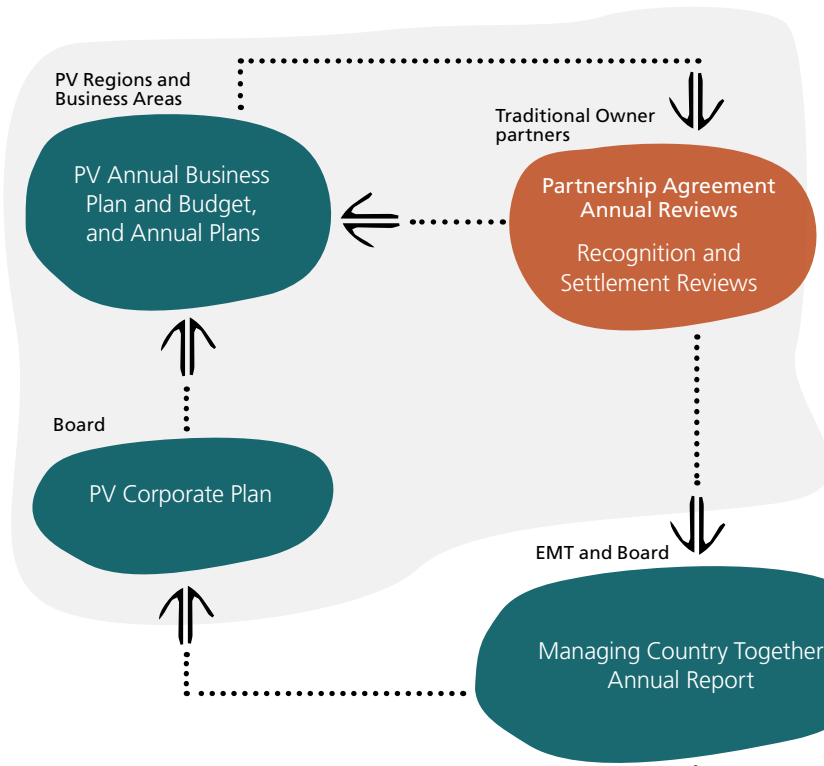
PV Regions and Business Areas

PV Annual Business Plan and Budget, and Annual Plans

Traditional Owner partners

Partnership Agreement Annual Reviews

Recognition and Settlement Reviews

Board

PV Corporate Plan

EMT and Board

Managing Country Together Annual Report